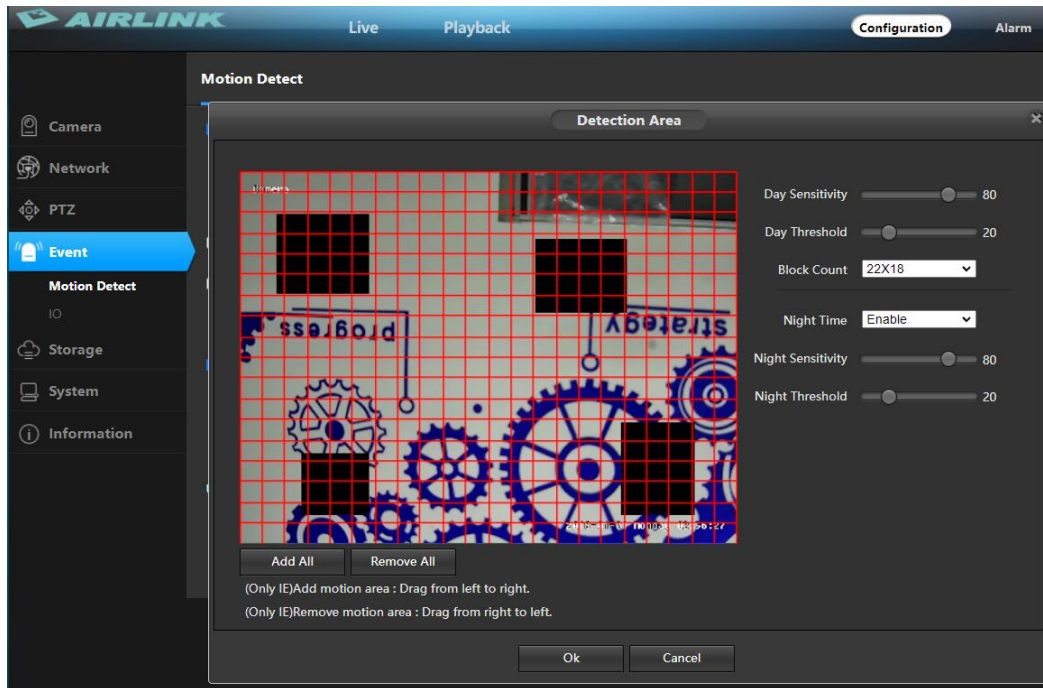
AIRLINK

Live

Playback

Configuration

Alarm

Motion Detect

Camera

Network

PTZ

Event

Motion Detect

IO

Storage

System

Information

Detection Area

Day Sensitivity 80

Day Threshold 20

Block Count 22X18

Night Time Enable

Night Sensitivity 80

Night Threshold 20

Add All

Remove All

(Only IE)Add motion area : Drag from left to right.

(Only IE)Remove motion area : Drag from right to left.

Ok

Cancel